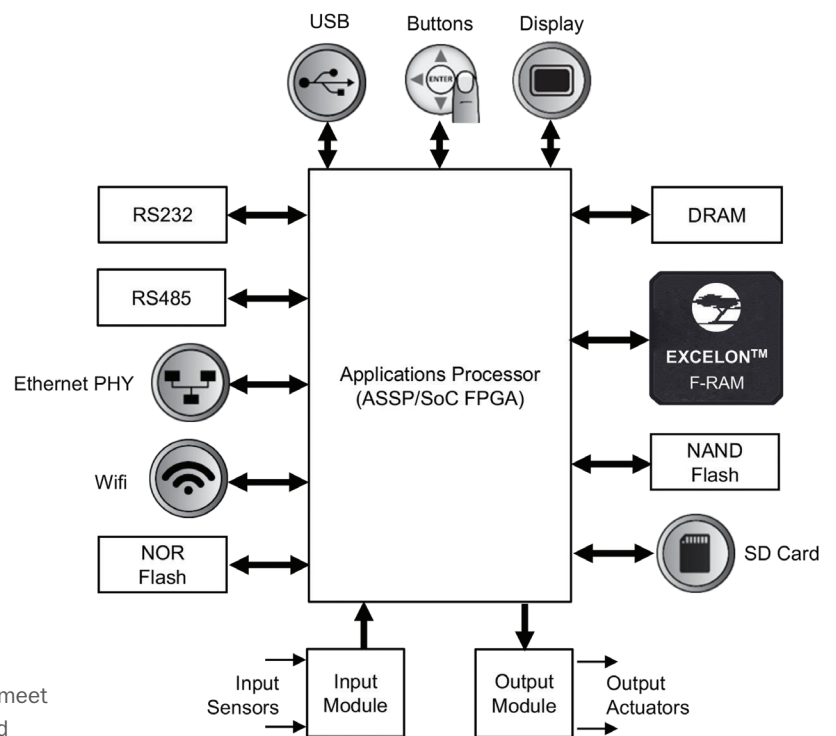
USB

Buttons

ENTER

Display

RS232

RS485

Ethernet PHY

Wifi

NOR Flash

Applications Processor (ASSP/SoC FPGA)

DRAM

EXCELON™ F-RAM

NAND Flash

SD Card

Input Sensors

Input Module

Output Module

Output Actuators

meet

d